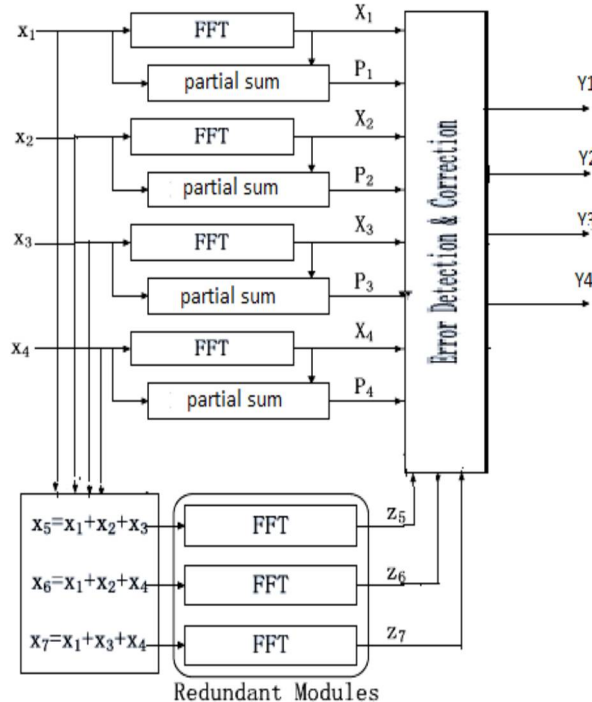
$x_1$
FFT
$X_1$
partial sum
$P_1$
$x_2$
FFT
$X_2$
partial sum
$P_2$
$x_3$
FFT
$X_3$
partial sum
$P_3$
$x_4$
FFT
$X_4$
partial sum
$P_4$
Error Detection & Correction
Y1
Y2
Y3
Y4
$x_5=x_1+x_2+x_3$
$x_6=x_1+x_2+x_4$
$x_7=x_1+x_3+x_4$
FFT
FFT
FFT
$z_5$
$z_6$
$z_7$
Redundant Modules